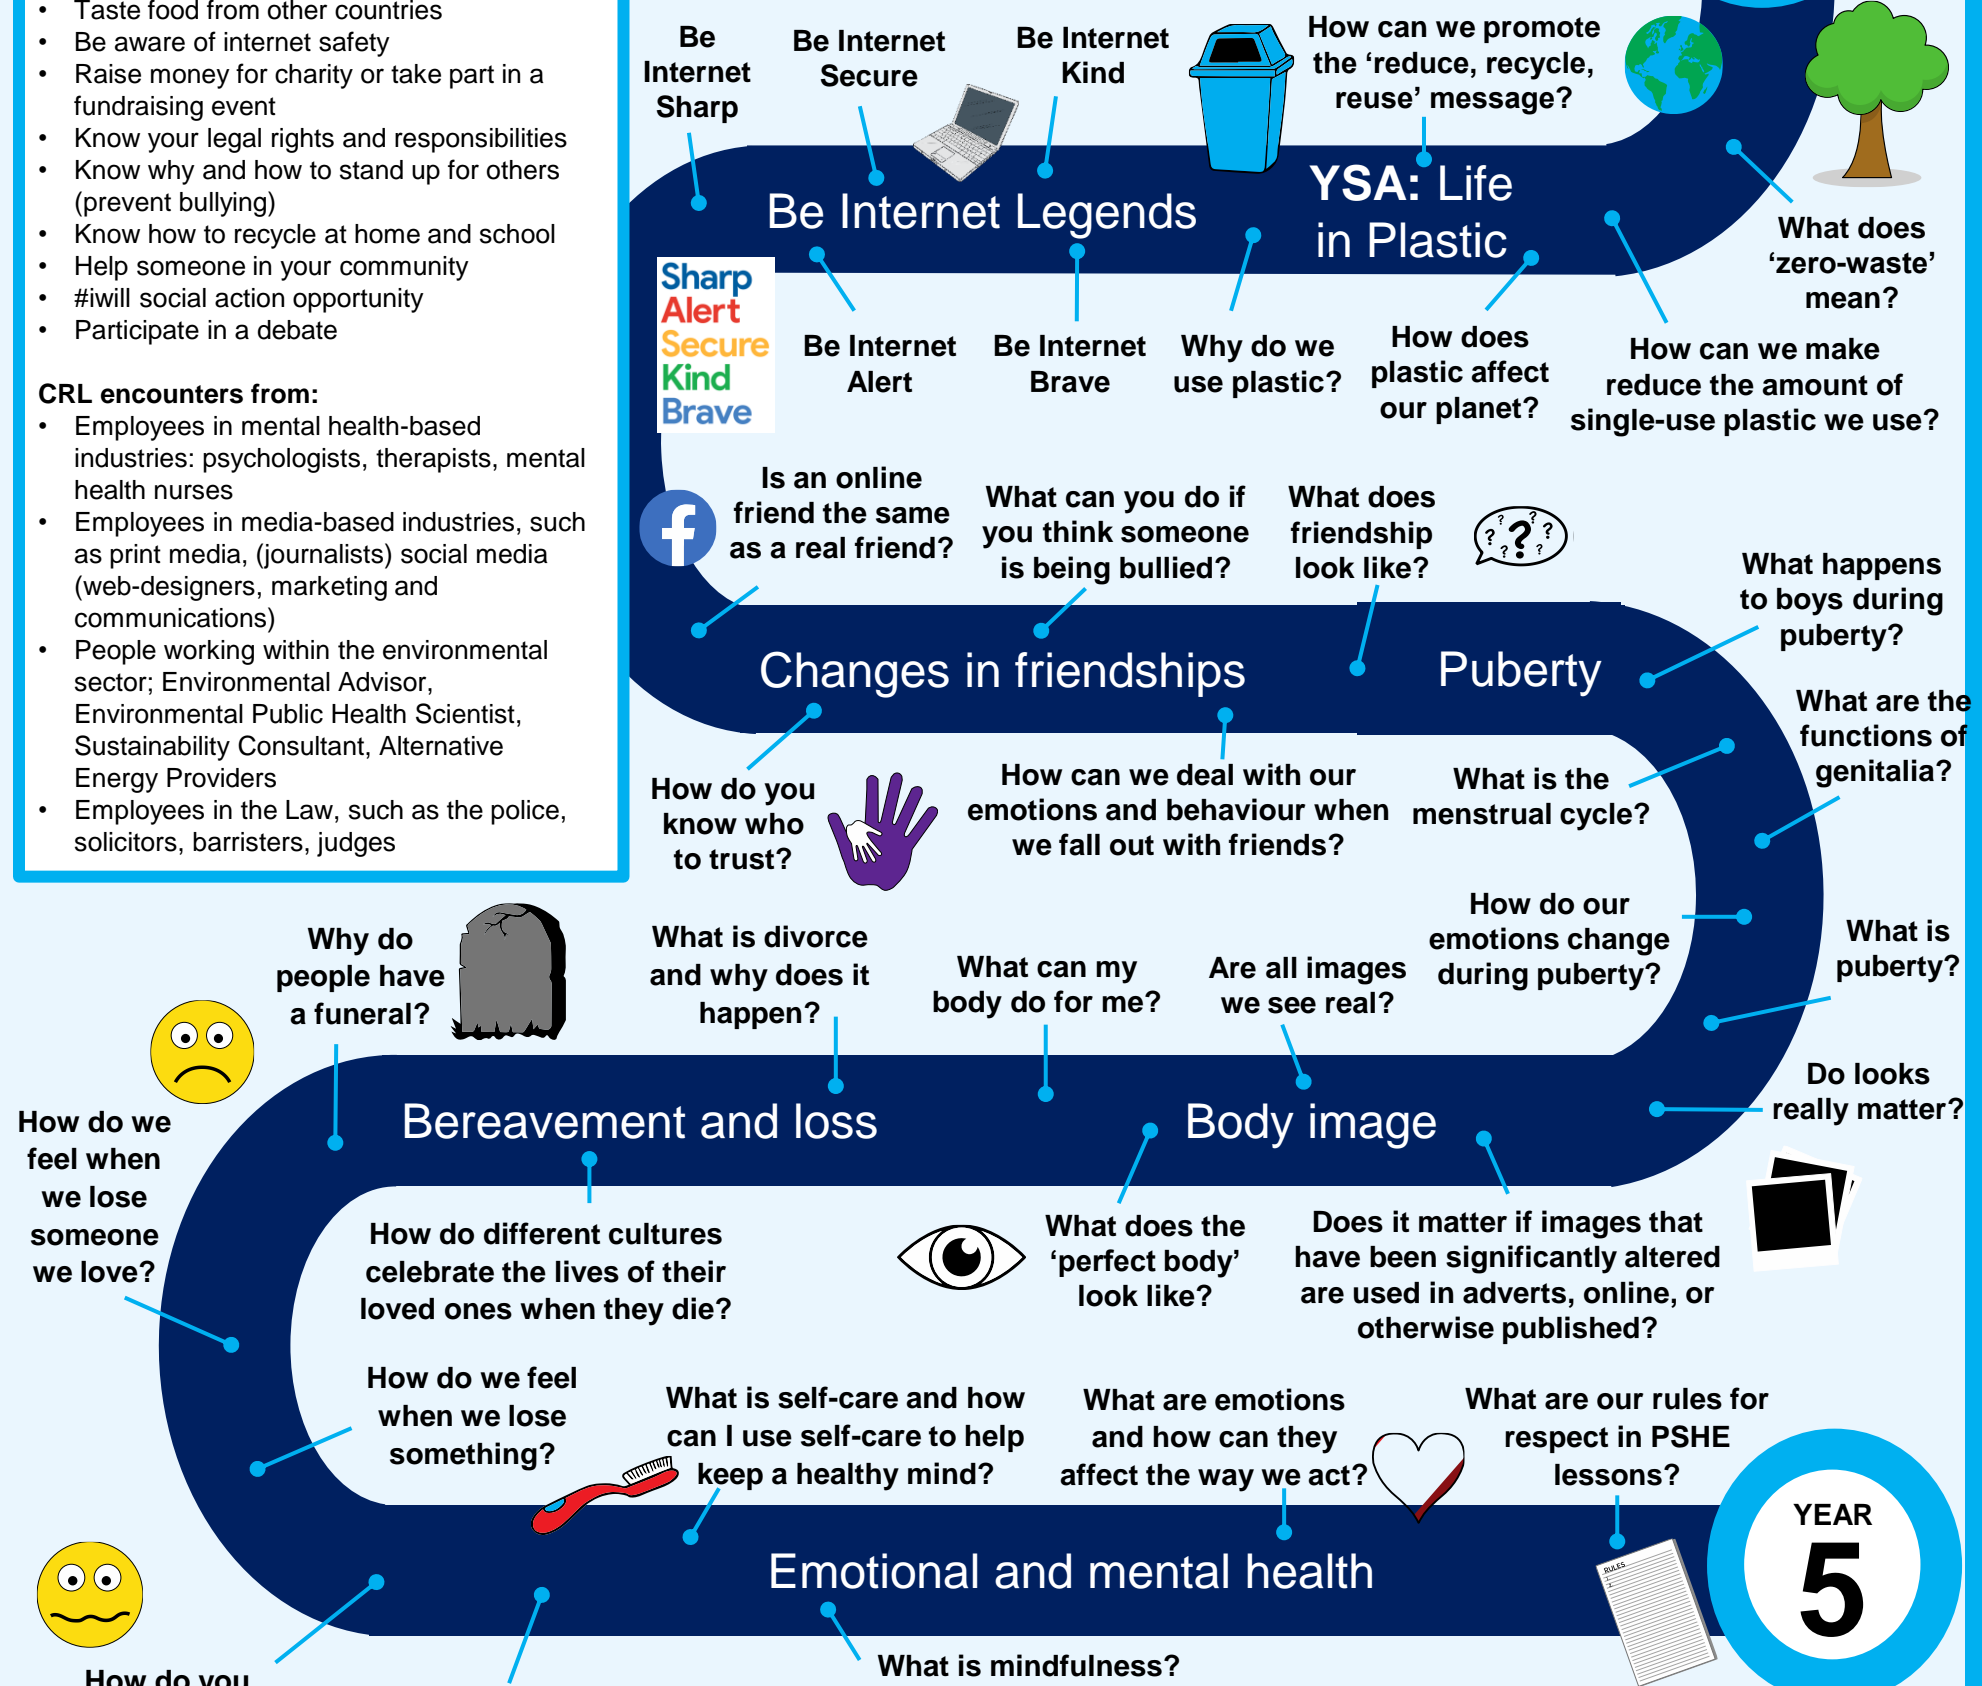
- Taste food from other countries
- Be aware of internet safety
- Raise money for charity or take part in a fundraising event
- Know your legal rights and responsibilities
- Know why and how to stand up for others (prevent bullying)
- Know how to recycle at home and school
- Help someone in your community
- #iwill social action opportunity
- Participate in a debate

**CRL encounters from:**
- Employees in mental health-based industries: psychologists, therapists, mental health nurses
- Employees in media-based industries, such as print media, (journalists) social media (web-designers, marketing and communications)
- People working within the environmental sector; Environmental Advisor, Environmental Public Health Scientist, Sustainability Consultant, Alternative Energy Providers
- Employees in the Law, such as the police, solicitors, barristers, judges

Be Internet Sharp

Be Internet Secure

Be Internet Kind

How can we promote the 'reduce, recycle, reuse' message?

Be Internet Legends

YSA: Life in Plastic

What does 'zero-waste' mean?

Sharp Alert Secure Kind Brave

Be Internet Alert

Be Internet Brave

Why do we use plastic?

How does plastic affect our planet?

How can we make reduce the amount of single-use plastic we use?

Is an online friend the same as a real friend?

What can you do if you think someone is being bullied?

What does friendship look like?

What happens to boys during puberty?

Changes in friendships

Puberty

What are the functions of genitalia?

How do you know who to trust?

How can we deal with our emotions and behaviour when we fall out with friends?

What is the menstrual cycle?

How do our emotions change during puberty?

What is puberty?

Why do people have a funeral?

What is divorce and why does it happen?

What can my body do for me?

Are all images we see real?

Do looks really matter?

How do we feel when we lose someone we love?

Bereavement and loss

Body image

How do different cultures celebrate the lives of their loved ones when they die?

What does the 'perfect body' look like?

Does it matter if images that have been significantly altered are used in adverts, online, or otherwise published?

How do we feel when we lose something?

What is self-care and how can I use self-care to help keep a healthy mind?

What are emotions and how can they affect the way we act?

What are our rules for respect in PSHE lessons?

Emotional and mental health

YEAR 5

RULES

What is mindfulness?

How do you